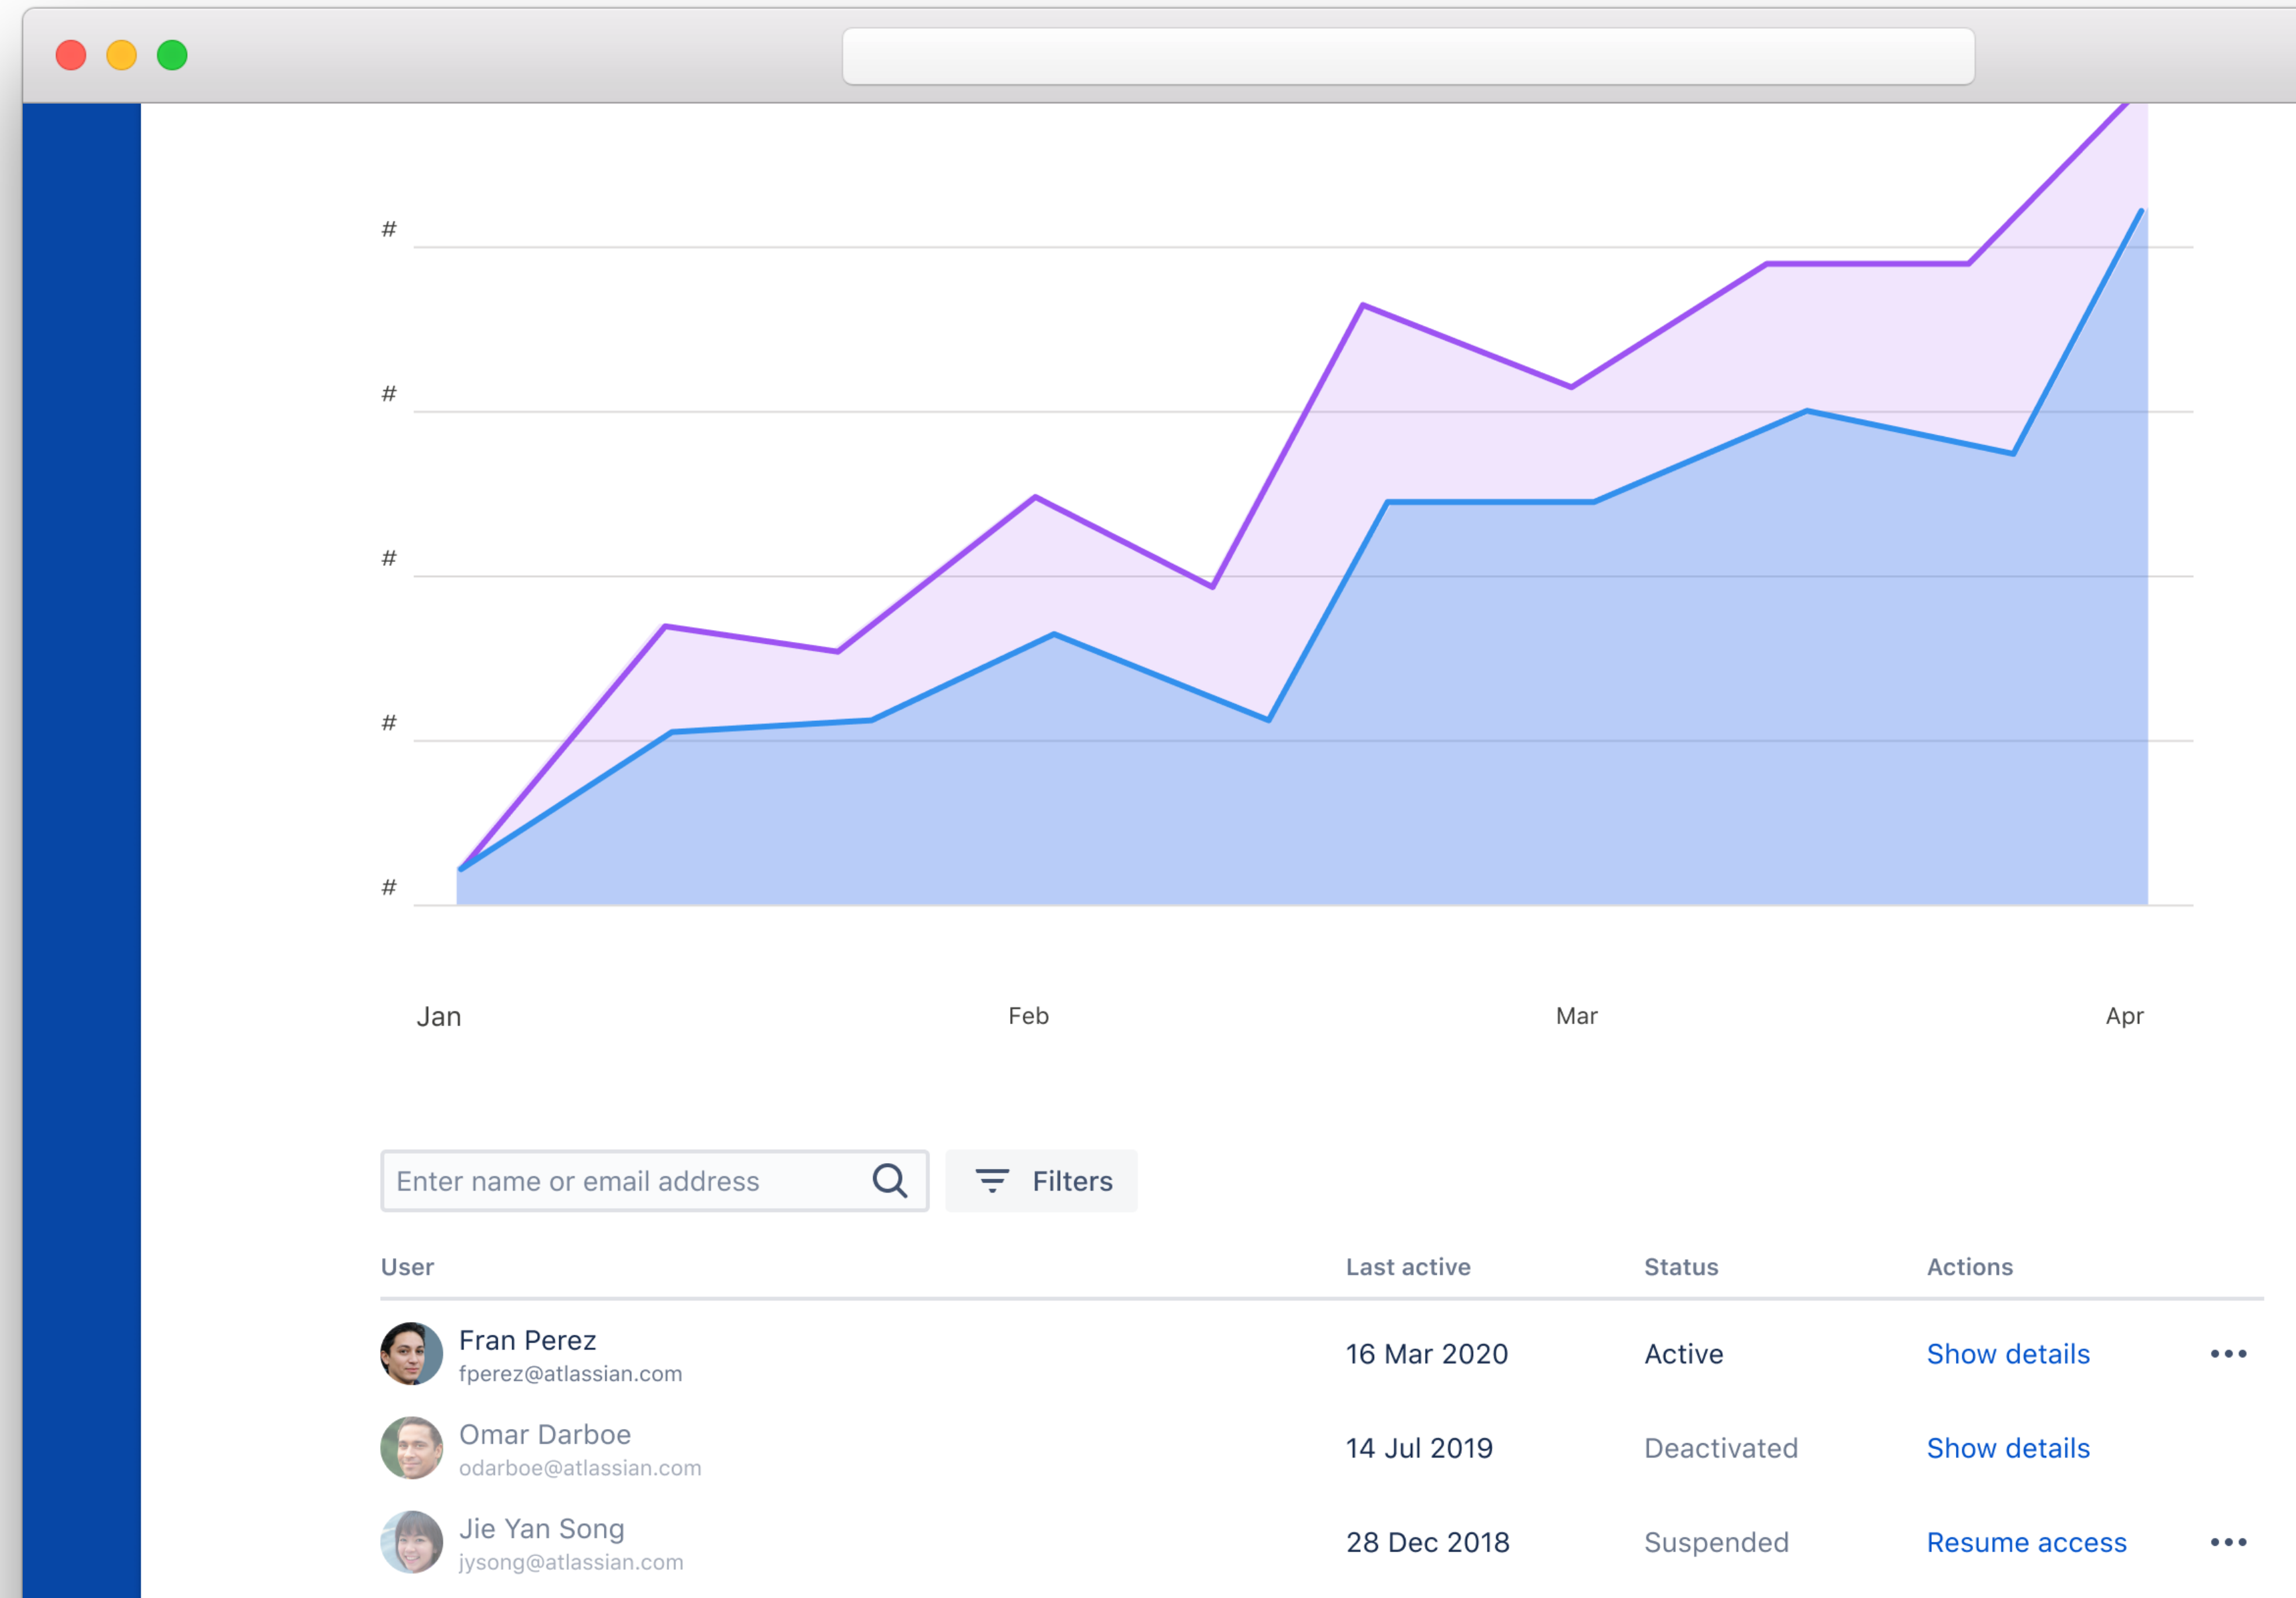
#

#

#

#

#

Jan Feb Mar Apr

Enter name or email address

Filters

| User | Last active | Status | Actions | |
|---|---|---|---|---|
| Fran Perez fperez@atlassian.com | 16 Mar 2020 | Active | Show details | ••• |
| Omar Darboe odarboe@atlassian.com | 14 Jul 2019 | Deactivated | Show details | |
| Jie Yan Song jysong@atlassian.com | 28 Dec 2018 | Suspended | Resume access | ••• |